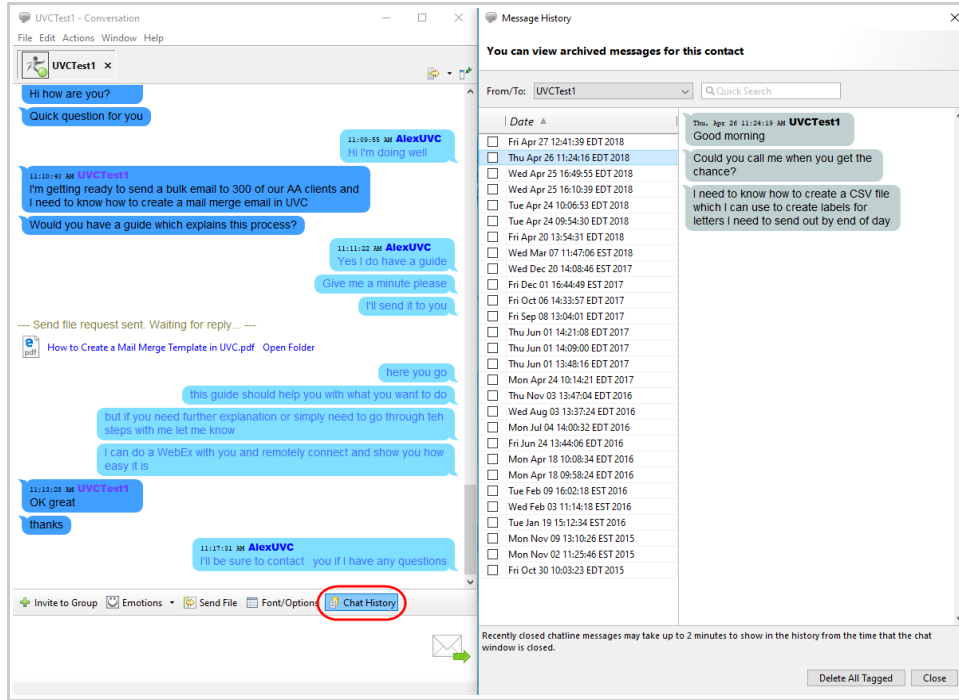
UVCTest1 - Conversation

File Edit Actions Window Help

UVCTest1 ×

Hi how are you?

Quick question for you

11:09:55 AM AlexUVC
Hi i'm doing well

11:10:40 AM UVCTest1
I'm getting ready to send a bulk email to 300 of our AA clients and I need to know how to create a mail merge email in UVC

Would you have a guide which explains this process?

11:11:22 AM AlexUVC
Yes I do have a guide

Give me a minute please

I'll send it to you

--- Send file request sent. Waiting for reply... ---

How to Create a Mail Merge Template in UVC.pdf Open Folder

here you go

this guide should help you with what you want to do

but if you need further explanation or simply need to go through teh steps with me let me know

I can do a WebEx with you and remotely connect and show you how easy it is

11:13:28 AM UVCTest1
OK great

thanks

11:17:31 AM AlexUVC
I'll be sure to contact you if I have any questions

Invite to Group Emotions Send File Font/Options Chat History

Message History

You can view archived messages for this contact

From/To: UVCTest1 Quick Search

Date

Fri Apr 27 12:41:39 EDT 2018
Thu Apr 26 11:24:16 EDT 2018
Wed Apr 25 16:49:55 EDT 2018
Wed Apr 25 16:10:39 EDT 2018
Tue Apr 24 10:06:53 EDT 2018
Tue Apr 24 09:54:30 EDT 2018
Fri Apr 20 13:54:31 EDT 2018
Wed Mar 07 11:47:06 EST 2018
Wed Dec 20 14:08:46 EST 2017
Fri Dec 01 16:44:49 EST 2017
Fri Oct 06 14:33:57 EDT 2017
Fri Sep 08 13:04:01 EDT 2017
Thu Jun 01 14:21:08 EDT 2017
Thu Jun 01 14:09:00 EDT 2017
Thu Jun 01 13:48:16 EDT 2017
Mon Apr 24 10:14:21 EDT 2017
Thu Nov 03 13:47:04 EDT 2016
Wed Aug 03 13:37:24 EDT 2016
Mon Jul 04 14:00:32 EDT 2016
Fri Jun 24 13:44:06 EDT 2016
Mon Apr 18 10:08:34 EDT 2016
Mon Apr 18 09:58:24 EDT 2016
Tue Feb 09 16:02:18 EST 2016
Wed Feb 03 11:14:18 EST 2016
Tue Jan 19 15:12:34 EST 2016
Mon Nov 09 13:10:26 EST 2015
Mon Nov 02 11:25:46 EST 2015
Fri Oct 30 10:03:23 EDT 2015

Thu, Apr 26 11:24:19 AM UVCTest1
Good morning

Could you call me when you get the chance?

I need to know how to create a CSV file which I can use to create labels for letters I need to send out by end of day

Recently closed chatline messages may take up to 2 minutes to show in the history from the time that the chat window is closed.

Delete All Tagged Close